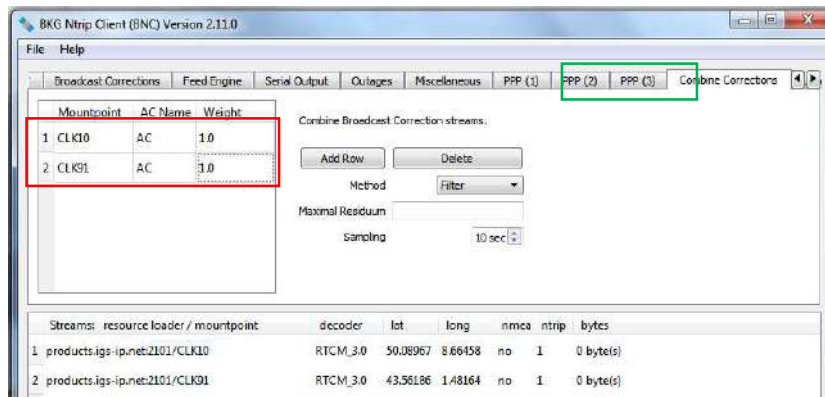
BKG Ntrip Client (BNC) Version 2.11.0

File Help

Broadcast Corrections | Feed Engine | Serial Output | Outages | Miscellaneous | PPP (1) | PPP (2) | PPP (3) | Combine Corrections

| | Mountpoint | AC Name | Weight |
|---|---|---|---|
| 1 | CLK10 | AC | 1.0 |
| 2 | CLK91 | AC | 1.0 |

Combine Broadcast Correction streams.

Add Row
Delete
Method Filter
Maximal Residuum
Sampling 10 sec

| | Streams: resource loader / mountpoint | decoder | lat | long | nmea | ntrip | bytes |
|---|---|---|---|---|---|---|---|
| 1 | products.igs-ip.net:2101/CLK10 | RTCM_3.0 | 50.08967 | 8.66458 | no | 1 | 0 byte(s) |
| 2 | products.igs-ip.net:2101/CLK91 | RTCM_3.0 | 43.56186 | 1.48164 | no | 1 | 0 byte(s) |